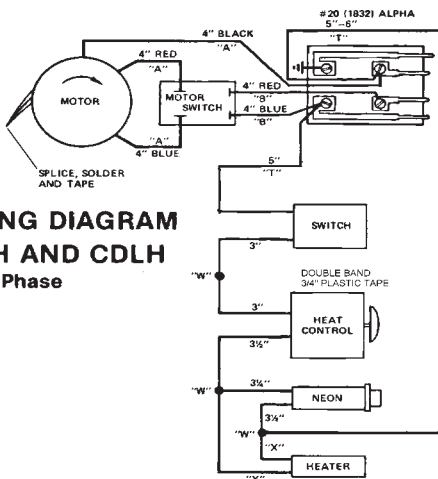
#20 (1832) ALPHA
5"–6"
"T"

4" BLACK
"A"

4" RED
"A"

MOTOR

MOTOR SWITCH

4" RED
"B"
4" BLUE
"B"

"A"
4" BLUE

SPLICE, SOLDER AND TAPE

5"
"T"

NG DIAGRAM
H AND CDLH
Phase

SWITCH

3"

"W"

DOUBLE BAND
3/4" PLASTIC TAPE

3"

HEAT CONTROL

3½"

"W"

3¼"

NEON

3¼"

"W"

"X"

HEATER

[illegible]